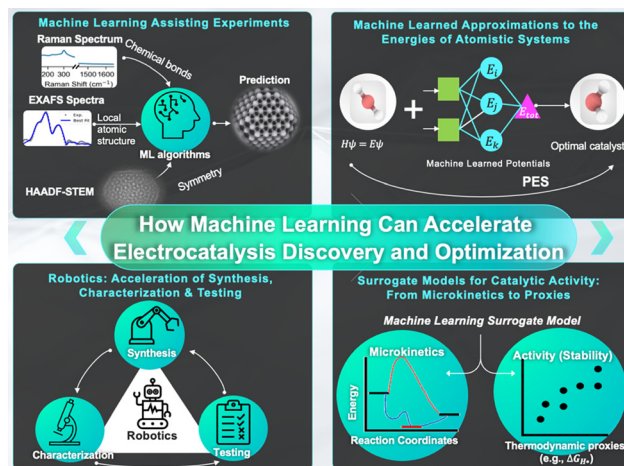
Machine Learning Assisting Experiments

Raman Spectrum

Chemical bonds

200 300 1500 1600
Raman Shift (cm$^{-1}$)

EXAFS Spectra

Exp.
Best Fit

Local atomic structure

ML algorithms

Prediction

HAADF-STEM

Symmetry

Machine Learned Approximations to the Energies of Atomistic Systems

$E_i$

$E_j$

$E_k$

$E_{tot}$

$H\psi = E\psi$

Machine Learned Potentials

Optimal catalyst

PES

How Machine Learning Can Accelerate Electrocatalysis Discovery and Optimization

Robotics: Acceleration of Synthesis, Characterization & Testing

Synthesis

Robotics

Characterization

Testing

Surrogate Models for Catalytic Activity: From Microkinetics to Proxies

Machine Learning Surrogate Model

Microkinetics

Energy

Reaction Coordinates

Activity (Stability)

Thermodynamic proxies (e.g., $\Delta G_{H*}$)